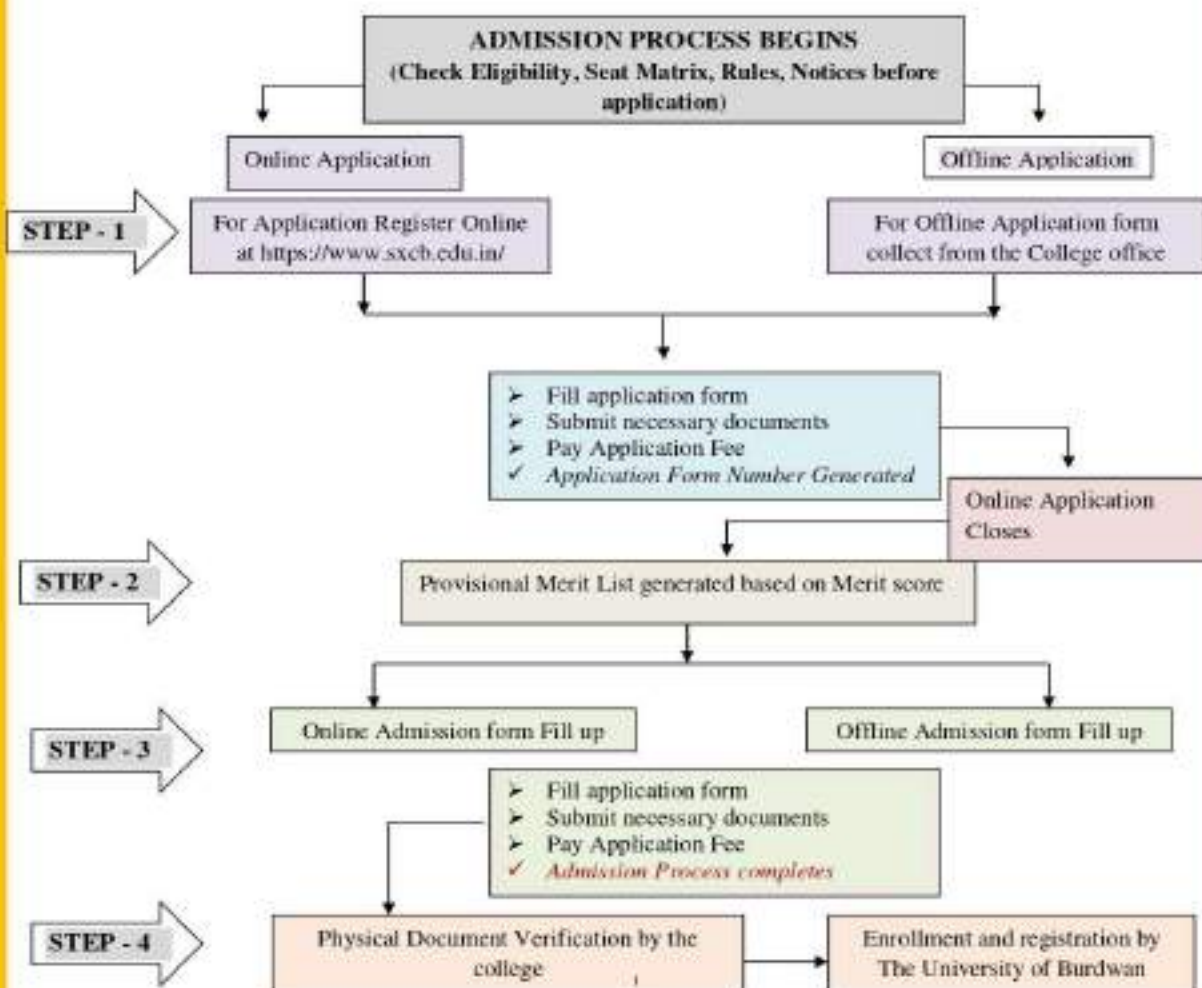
ADMISSION PROCESS BEGINS
(Check Eligibility, Seat Matrix, Rules, Notices before application)

Online Application

Offline Application

STEP - 1

For Application Register Online at https://www.sxcb.edu.in/

For Offline Application form collect from the College office

➢ Fill application form
➢ Submit necessary documents
➢ Pay Application Fee
✓ Application Form Number Generated

Online Application Closes

STEP - 2

Provisional Merit List generated based on Merit score

STEP - 3

Online Admission form Fill up

Offline Admission form Fill up

➢ Fill application form
➢ Submit necessary documents
➢ Pay Application Fee
✓ Admission Process completes

STEP - 4

Physical Document Verification by the college

Enrollment and registration by The University of Burdwan